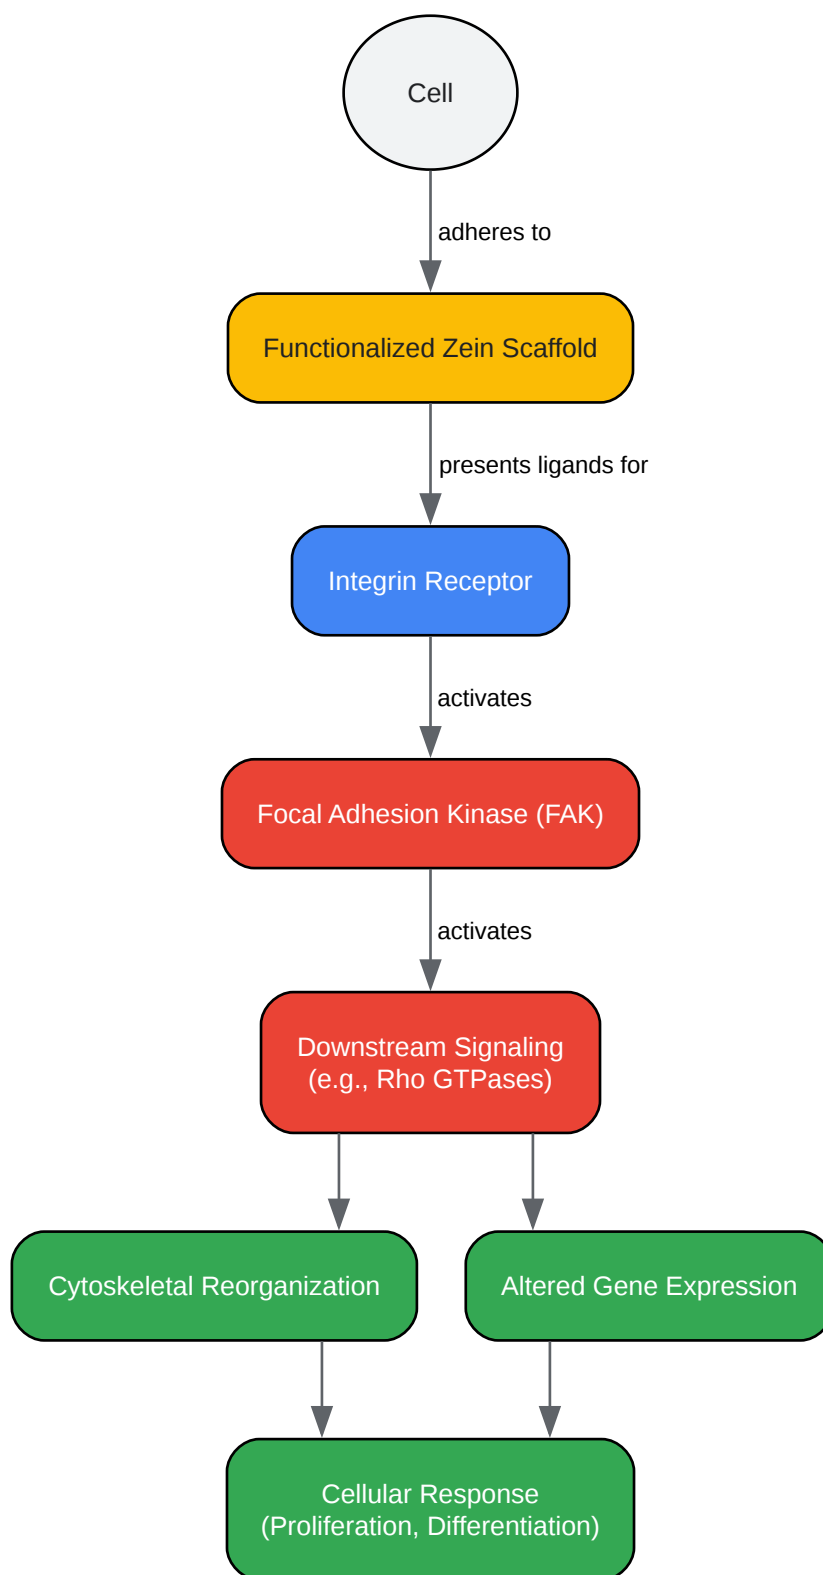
Cell

adheres to

Functionalized Zein Scaffold

presents ligands for

Integrin Receptor

activates

Focal Adhesion Kinase (FAK)

activates

Downstream Signaling (e.g., Rho GTPases)

Cytoskeletal Reorganization

Altered Gene Expression

Cellular Response (Proliferation, Differentiation)